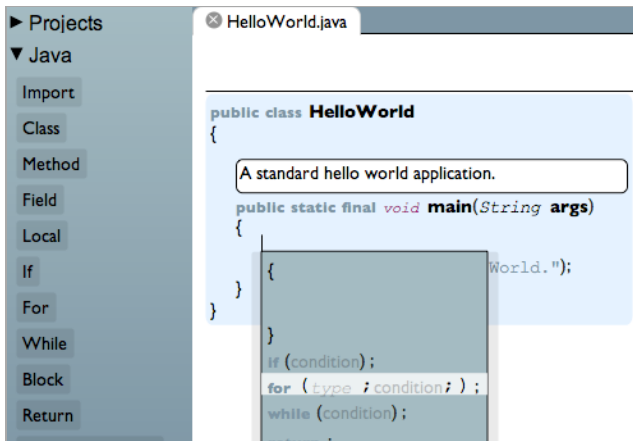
▶ Projects
▼ Java
Import
Class
Method
Field
Local
If
For
While
Block
Return

HelloWorld.java

public class HelloWorld
{
A standard hello world application.
public static final void main(String args)
{
World.");
}
}

{
}
if (condition);
for ( type ; condition; ) ;
while (condition);